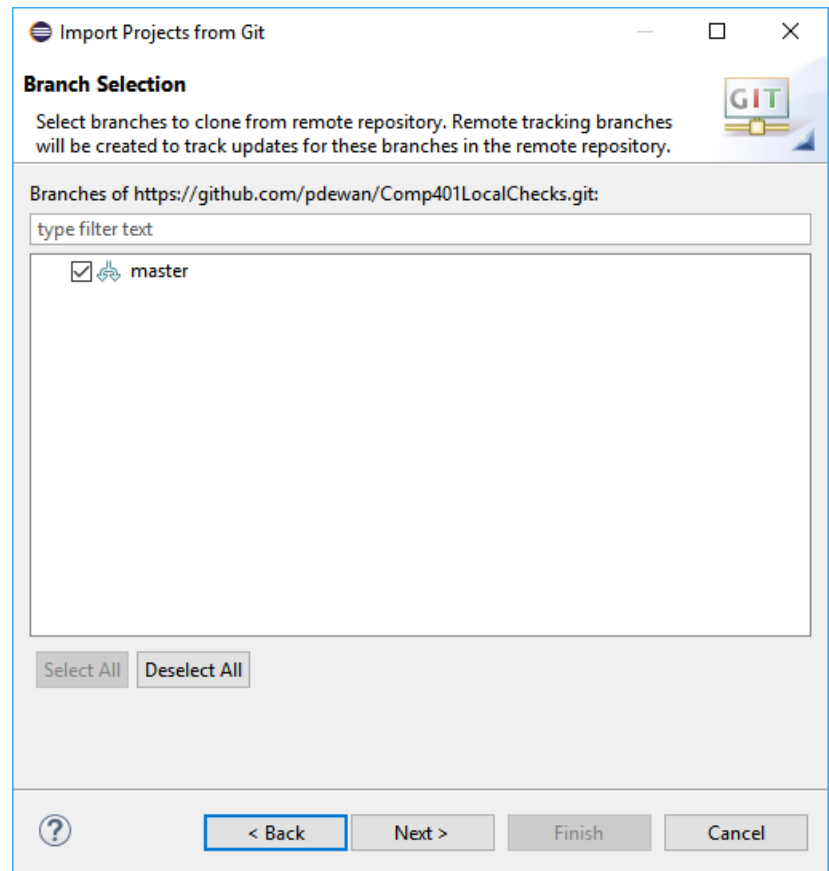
Import Projects from Git

Branch Selection

Select branches to clone from remote repository. Remote tracking branches will be created to track updates for these branches in the remote repository.

GIT

Branches of https://github.com/pdewan/Comp401LocalChecks.git:

type filter text

master

Select All

Deselect All

?

< Back

Next >

Finish

Cancel